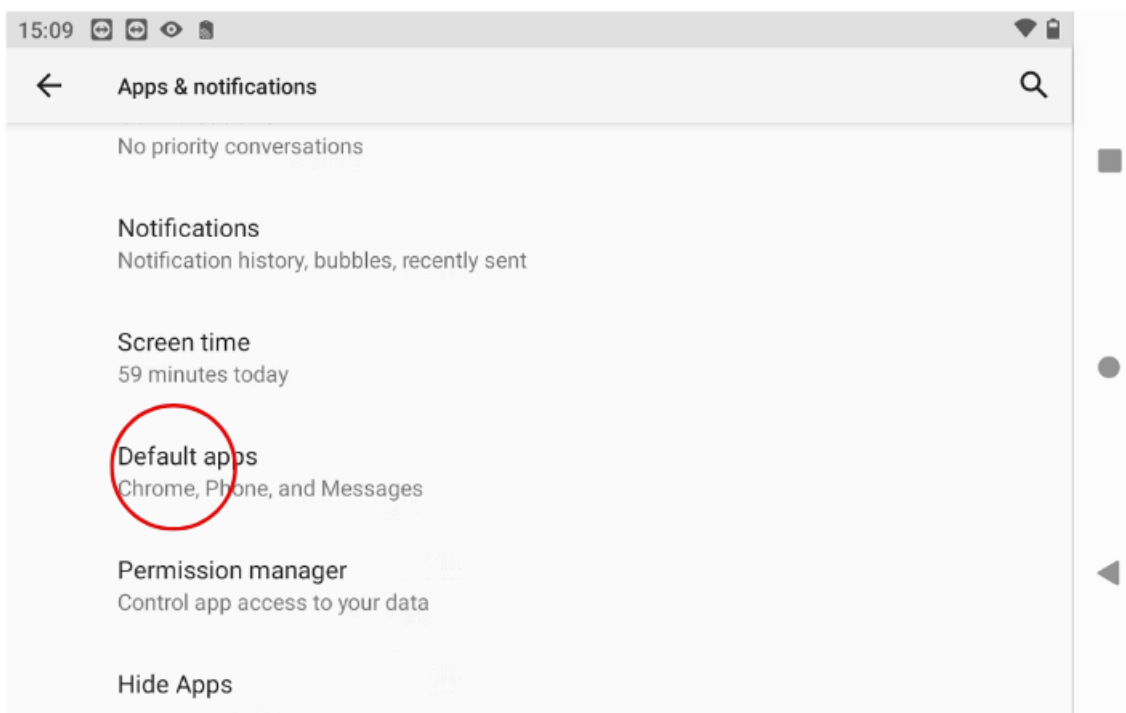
15:09

Apps & notifications

No priority conversations

Notifications
Notification history, bubbles, recently sent

Screen time
59 minutes today

Default apps
Chrome, Phone, and Messages

Permission manager
Control app access to your data

Hide Apps